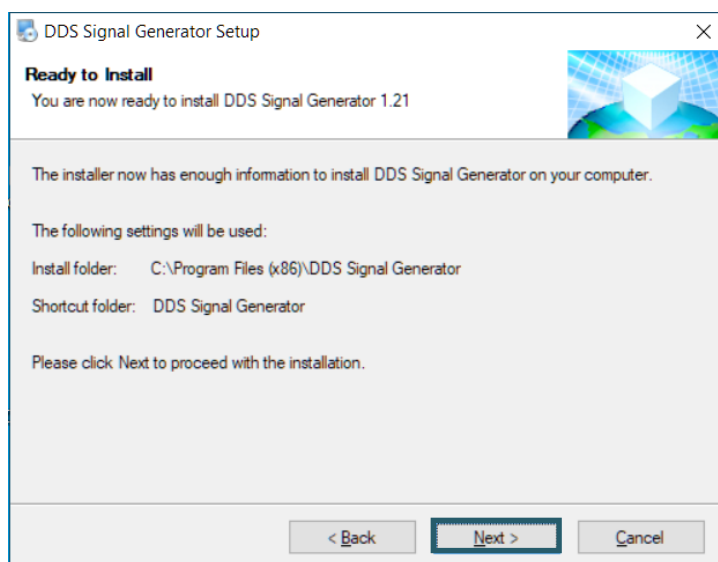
DDS Signal Generator Setup

×

Ready to Install

You are now ready to install DDS Signal Generator 1.21

The installer now has enough information to install DDS Signal Generator on your computer.

The following settings will be used:

Install folder: C:\Program Files (x86)\DDS Signal Generator

Shortcut folder: DDS Signal Generator

Please click Next to proceed with the installation.

< Back

Next >

Cancel